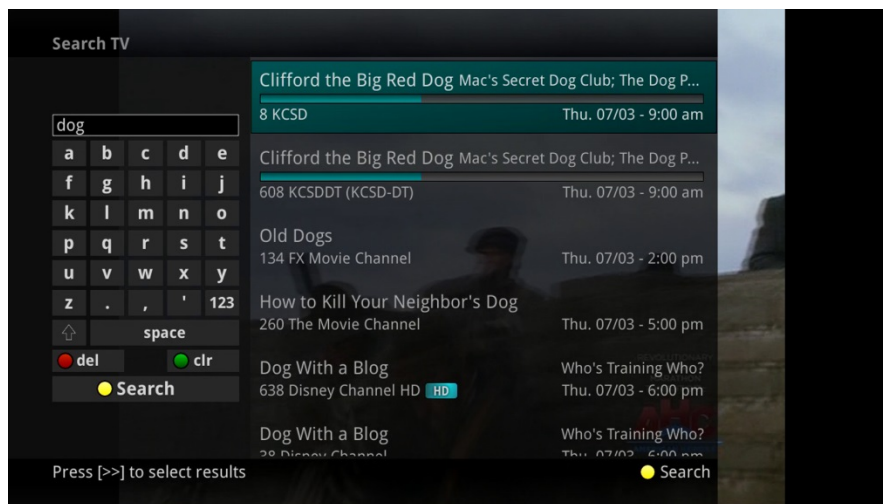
Search TV

dog

| a | b | c | d | e |
|---|---|---|---|---|
| f | g | h | i | j |
| k | l | m | n | o |
| p | q | r | s | t |
| u | v | w | x | y |
| z | . | , | ' | 123 |

space

del clr

Search

Clifford the Big Red Dog Mac's Secret Dog Club; The Dog P...
8 KCSD Thu. 07/03 - 9:00 am

Clifford the Big Red Dog Mac's Secret Dog Club; The Dog P...
608 KCSDDT (KCSD-DT) Thu. 07/03 - 9:00 am

Old Dogs
134 FX Movie Channel Thu. 07/03 - 2:00 pm

How to Kill Your Neighbor's Dog
260 The Movie Channel Thu. 07/03 - 5:00 pm

Dog With a Blog Who's Training Who?
638 Disney Channel HD HD Thu. 07/03 - 6:00 pm

Dog With a Blog Who's Training Who?
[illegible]

Press [>>] to select results

Search